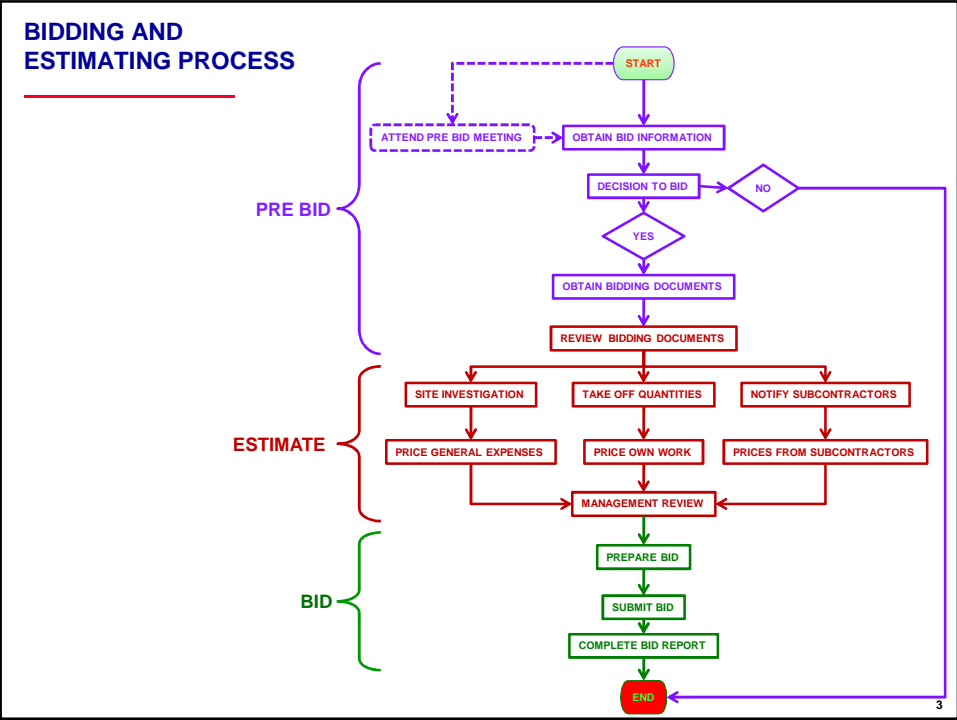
BIDDING AND ESTIMATING PROCESS

START

ATTEND PRE BID MEETING

OBTAIN BID INFORMATION

DECISION TO BID

NO

YES

PRE BID

OBTAIN BIDDING DOCUMENTS

REVIEW BIDDING DOCUMENTS

SITE INVESTIGATION

TAKE OFF QUANTITIES

NOTIFY SUBCONTRACTORS

ESTIMATE

PRICE GENERAL EXPENSES

PRICE OWN WORK

PRICES FROM SUBCONTRACTORS

MANAGEMENT REVIEW

PREPARE BID

BID

SUBMIT BID

COMPLETE BID REPORT

END

3